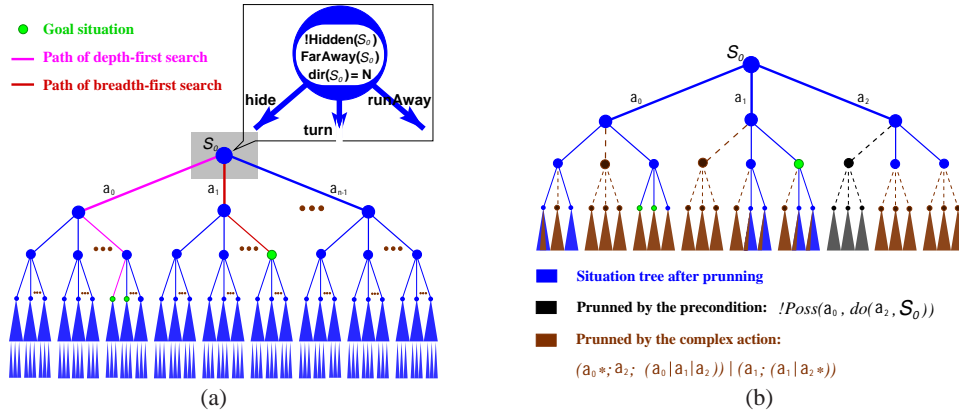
Goal situation
Path of depth-first search
Path of breadth-first search

!Hidden($S_0$)
FarAway($S_0$)
dir($S_0$) = N

hide
turn
runAway

$S_0$
$a_0$
$a_1$
$a_{n-1}$

(a)

$S_0$
$a_0$
$a_1$
$a_2$

Situation tree after prunning
Prunned by the precondition: $!Poss(a_0, do(a_2, S_0))$
Prunned by the complex action:
$(a_0*; a_2; (a_0|a_1|a_2)) | (a_1; (a_1|a_2*))$

(b)